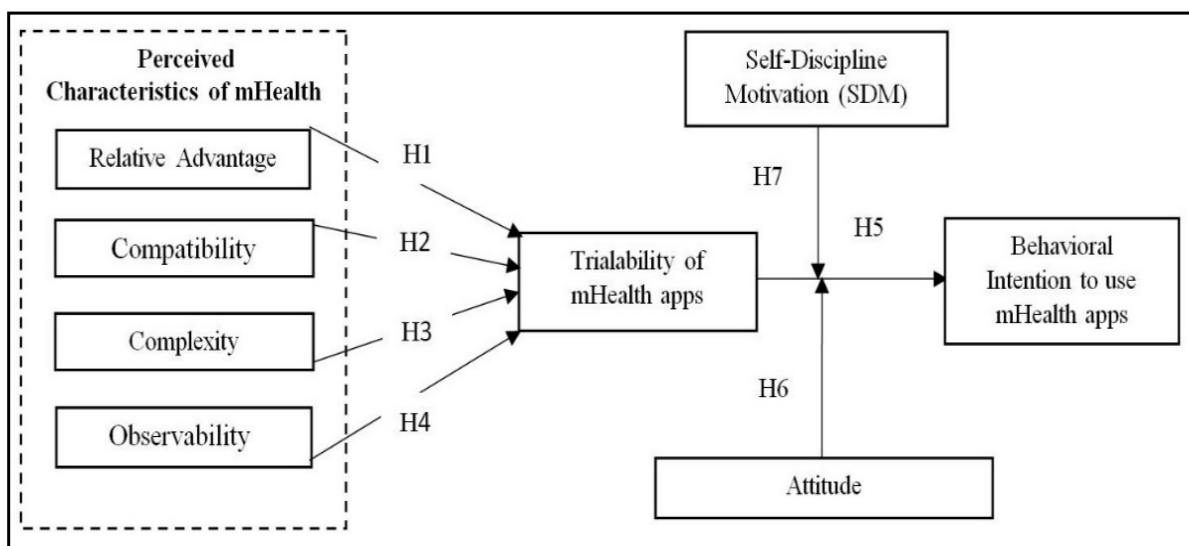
Perceived Characteristics of mHealth

Relative Advantage

Compatibility

Complexity

Observability

H1

H2

H3

H4

Trialability of mHealth apps

Self-Discipline Motivation (SDM)

H7

H5

Behavioral Intention to use mHealth apps

H6

Attitude